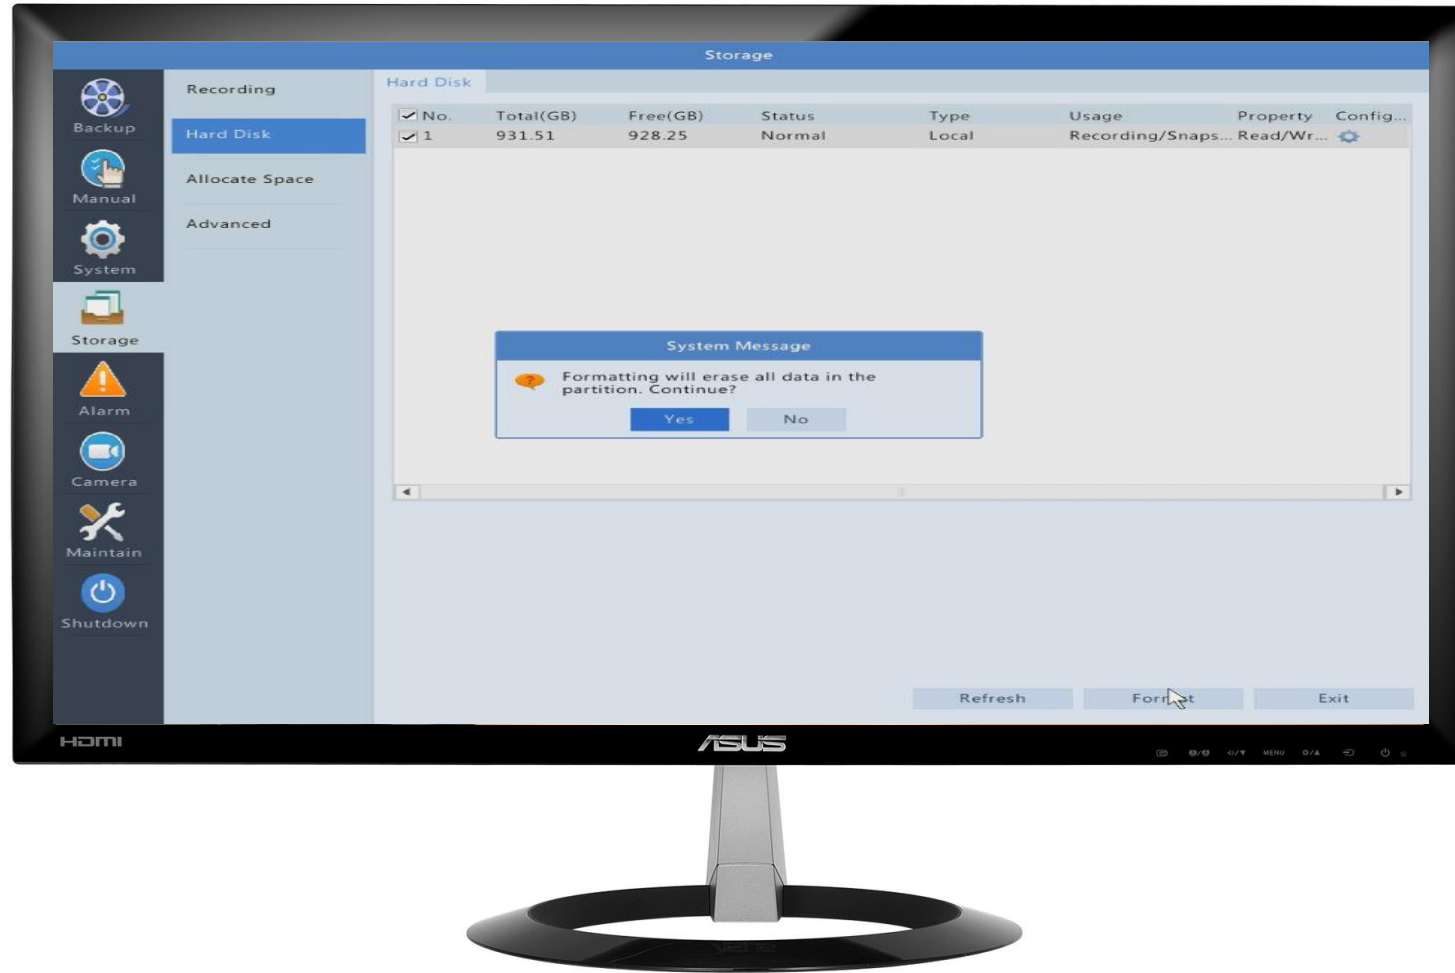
Storage

Backup
Manual
System
Storage
Alarm
Camera
Maintain
Shutdown

Recording
Hard Disk
Allocate Space
Advanced

Hard Disk

| No. | Total(GB) | Free(GB) | Status | Type | Usage | Property | Config... |
|---|---|---|---|---|---|---|---|
| 1 | 931.51 | 928.25 | Normal | Local | Recording/Snaps... | Read/Wr... | |

System Message
Formatting will erase all data in the partition. Continue?
Yes No

Refresh
For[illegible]t
Exit

HDMI
ASUS
MENU